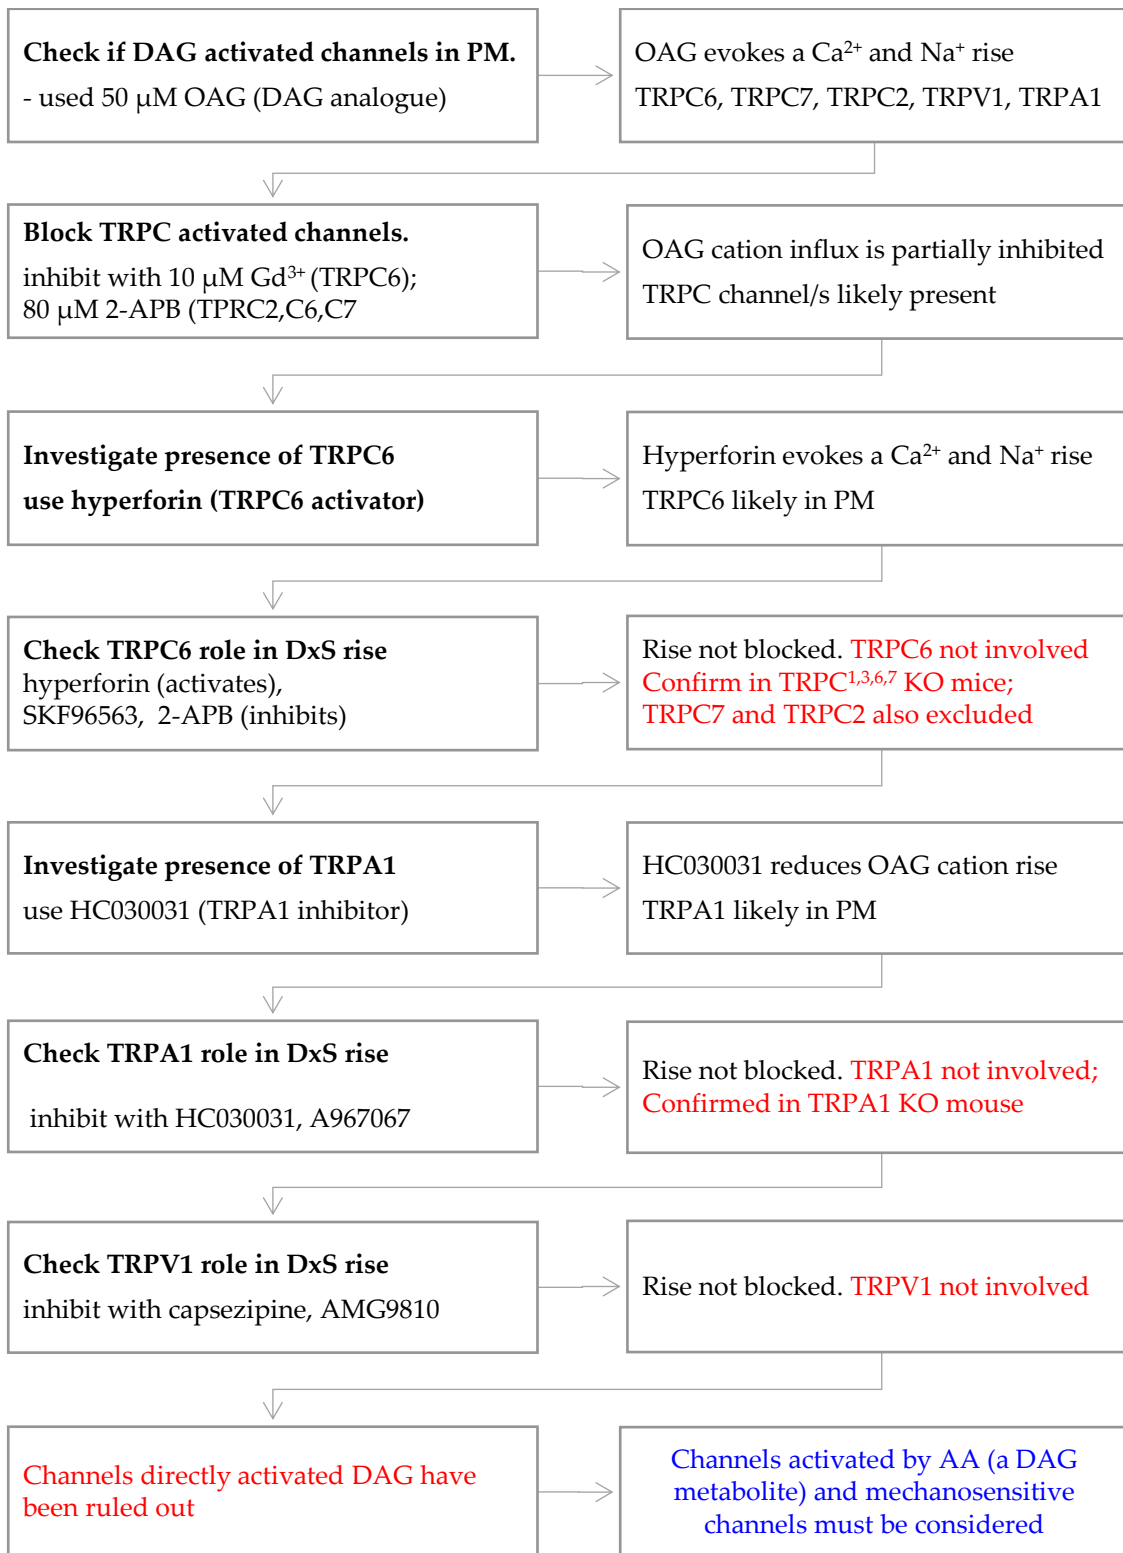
**Check if DAG activated channels in PM.**
- used 50 μM OAG (DAG analogue)

OAG evokes a $Ca^{2+}$ and $Na^{+}$ rise
TRPC6, TRPC7, TRPC2, TRPV1, TRPA1

**Block TRPC activated channels.**
inhibit with 10 μM $Gd^{3+}$ (TRPC6);
80 μM 2-APB (TPRC2,C6,C7

OAG cation influx is partially inhibited
TRPC channel/s likely present

**Investigate presence of TRPC6**
**use hyperforin (TRPC6 activator)**

Hyperforin evokes a $Ca^{2+}$ and $Na^{+}$ rise
TRPC6 likely in PM

**Check TRPC6 role in DxS rise**
hyperforin (activates),
SKF96563, 2-APB (inhibits)

Rise not blocked. TRPC6 not involved
Confirm in $TRPC^{1,3,6,7}$ KO mice;
TRPC7 and TRPC2 also excluded

**Investigate presence of TRPA1**
use HC030031 (TRPA1 inhibitor)

HC030031 reduces OAG cation rise
TRPA1 likely in PM

**Check TRPA1 role in DxS rise**
inhibit with HC030031, A967067

Rise not blocked. TRPA1 not involved;
Confirmed in TRPA1 KO mouse

**Check TRPV1 role in DxS rise**
inhibit with capsezipine, AMG9810

Rise not blocked. TRPV1 not involved

Channels directly activated DAG have been ruled out

Channels activated by AA (a DAG metabolite) and mechanosensitive channels must be considered